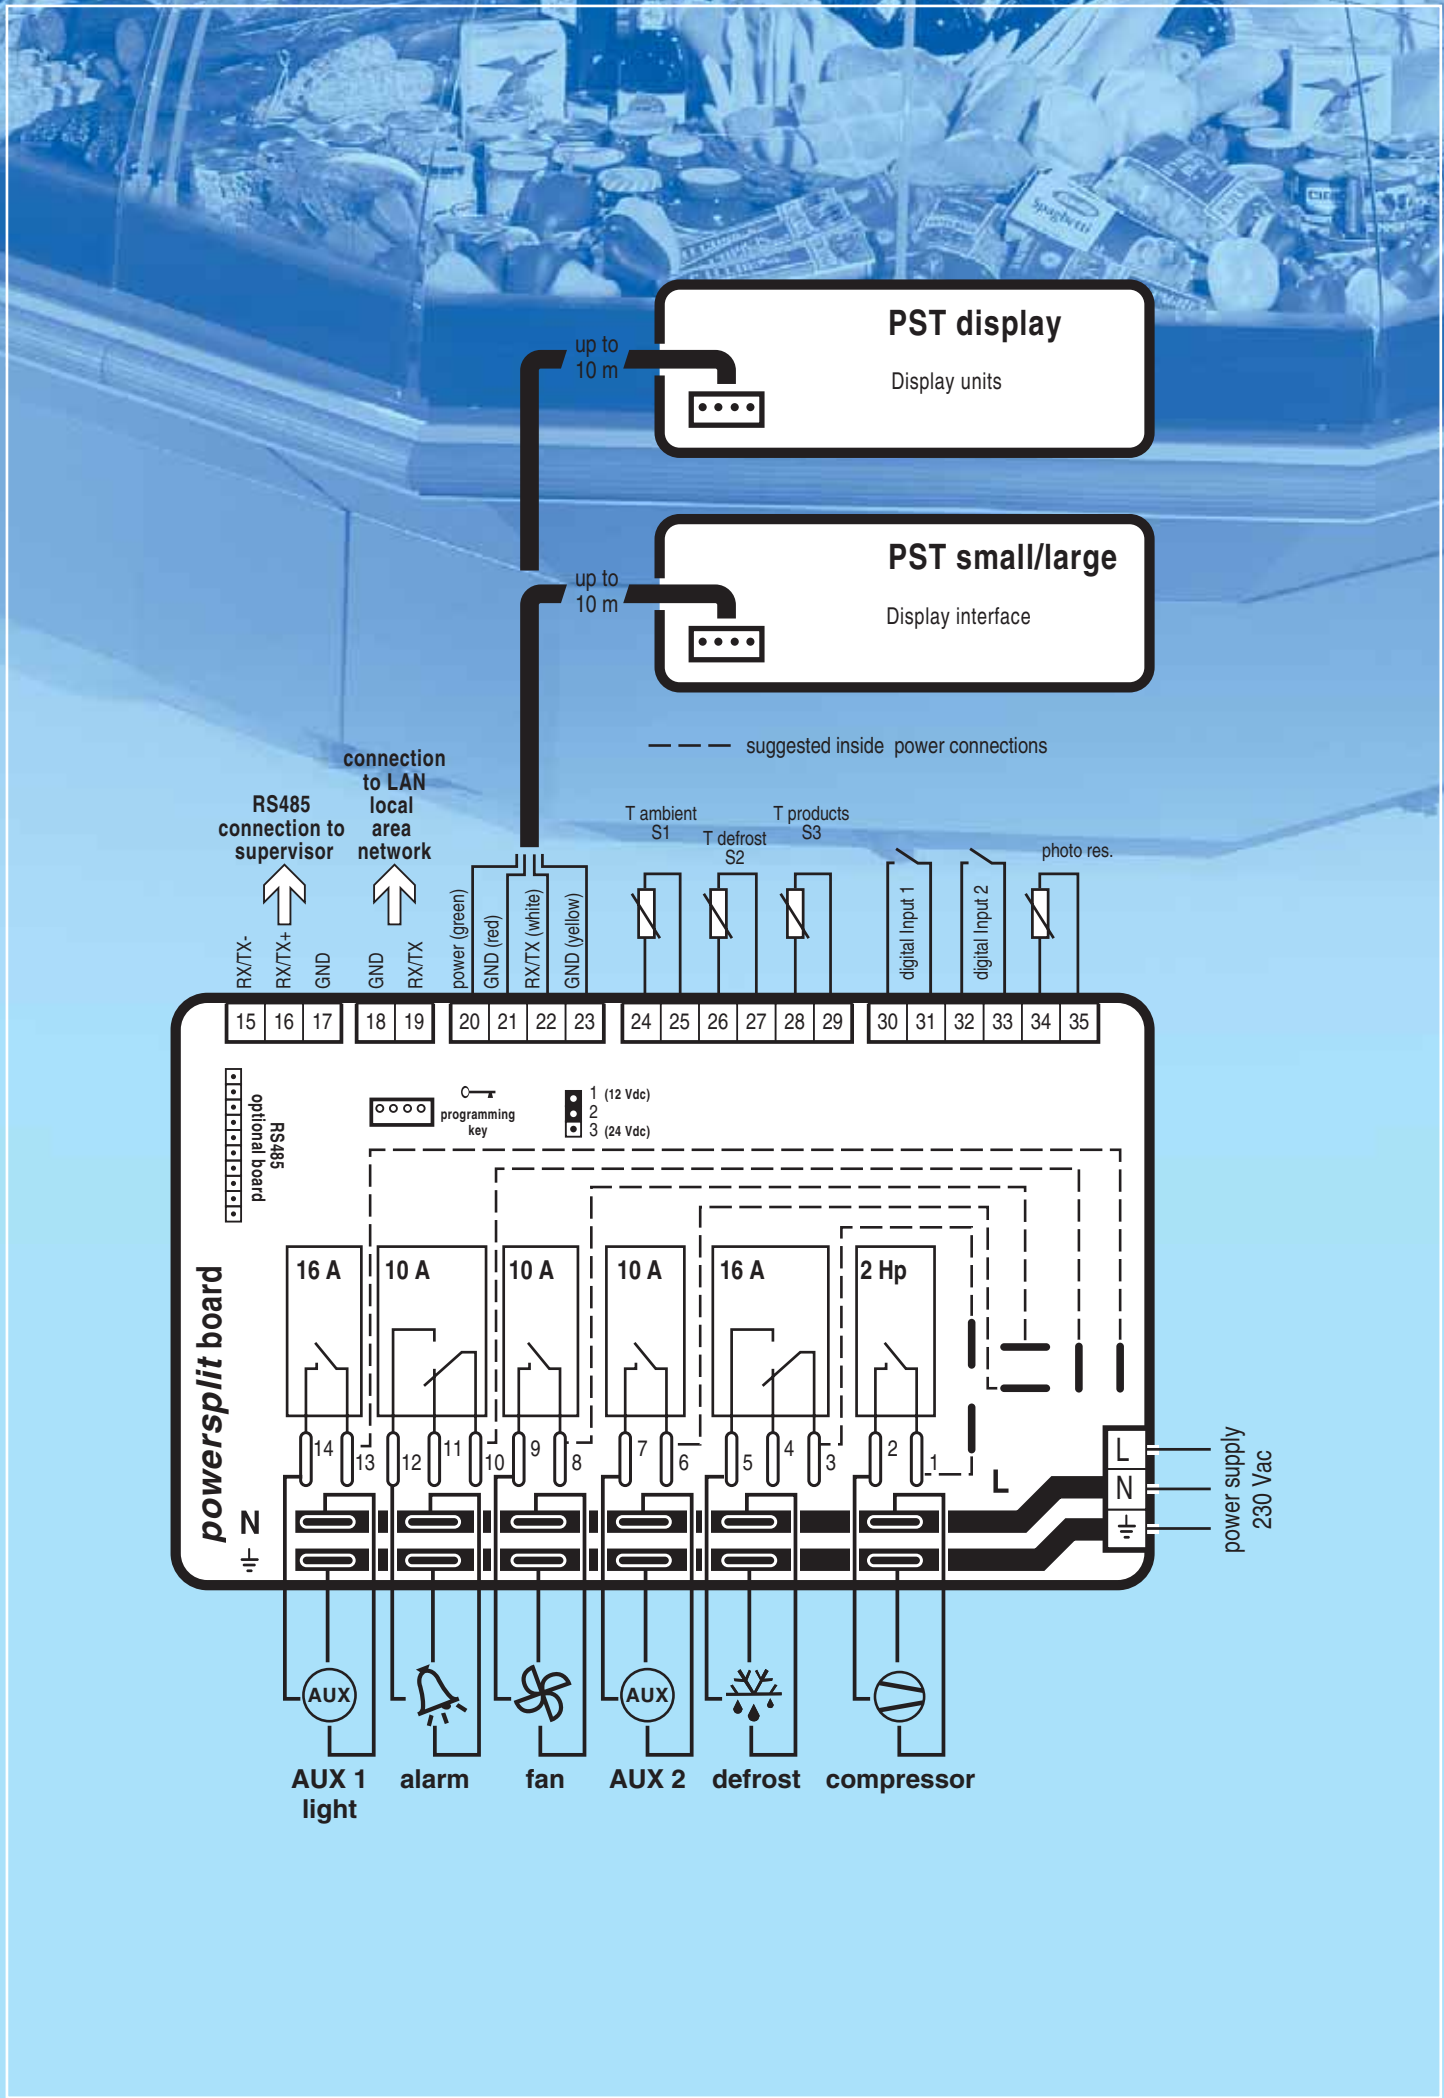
PST display
Display units

up to
10 m

PST small/large
Display interface

up to
10 m

suggested inside power connections

RS485
connection to
supervisor

connection
to LAN
local
area
network

T ambient
S1

T defrost
S2

T products
S3

photo res.

RX/TX-
RX/TX+
GND
GND
RX/TX
power (green)
GND (red)
RX/TX (white)
GND (yellow)
digital Input 1
digital Input 2

15 16 17 18 19 20 21 22 23 24 25 26 27 28 29 30 31 32 33 34 35

RS485
optional board

programming
key

1 (12 Vdc)
2
3 (24 Vdc)

powersplit board

16 A
10 A
10 A
10 A
16 A
2 Hp

14 13 12 11 10 9 8 7 6 5 4 3 2 1

N
L

L
N

power supply
230 Vac

AUX
AUX

AUX 1
light
alarm
fan
AUX 2
defrost
compressor